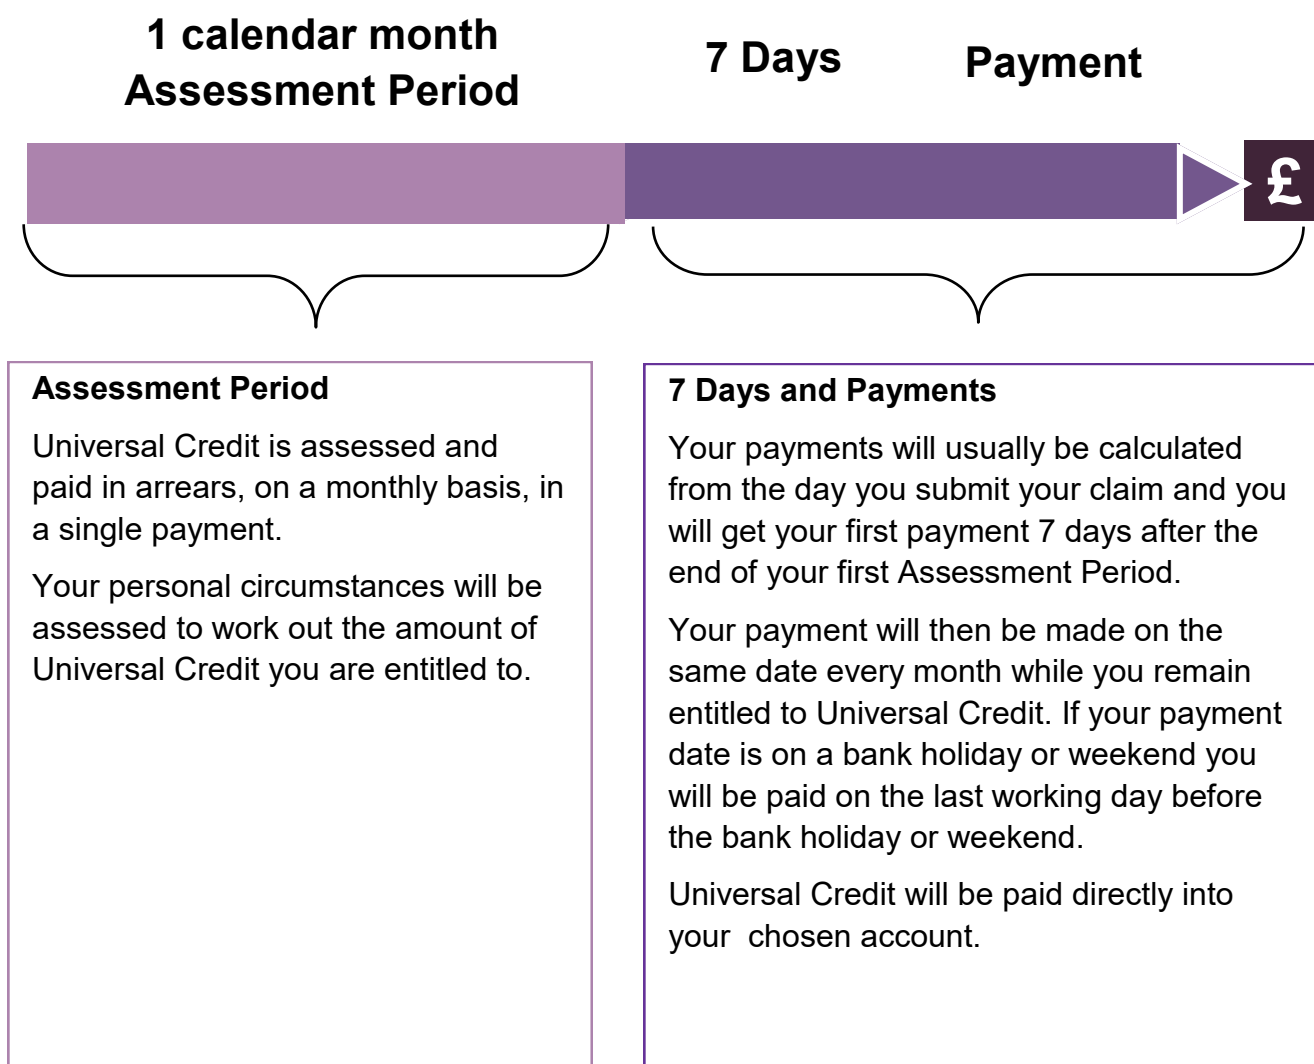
1 calendar month
Assessment Period

7 Days

Payment

£

Assessment Period

Universal Credit is assessed and paid in arrears, on a monthly basis, in a single payment.

Your personal circumstances will be assessed to work out the amount of Universal Credit you are entitled to.

7 Days and Payments

Your payments will usually be calculated from the day you submit your claim and you will get your first payment 7 days after the end of your first Assessment Period.

Your payment will then be made on the same date every month while you remain entitled to Universal Credit. If your payment date is on a bank holiday or weekend you will be paid on the last working day before the bank holiday or weekend.

Universal Credit will be paid directly into your  chosen account.